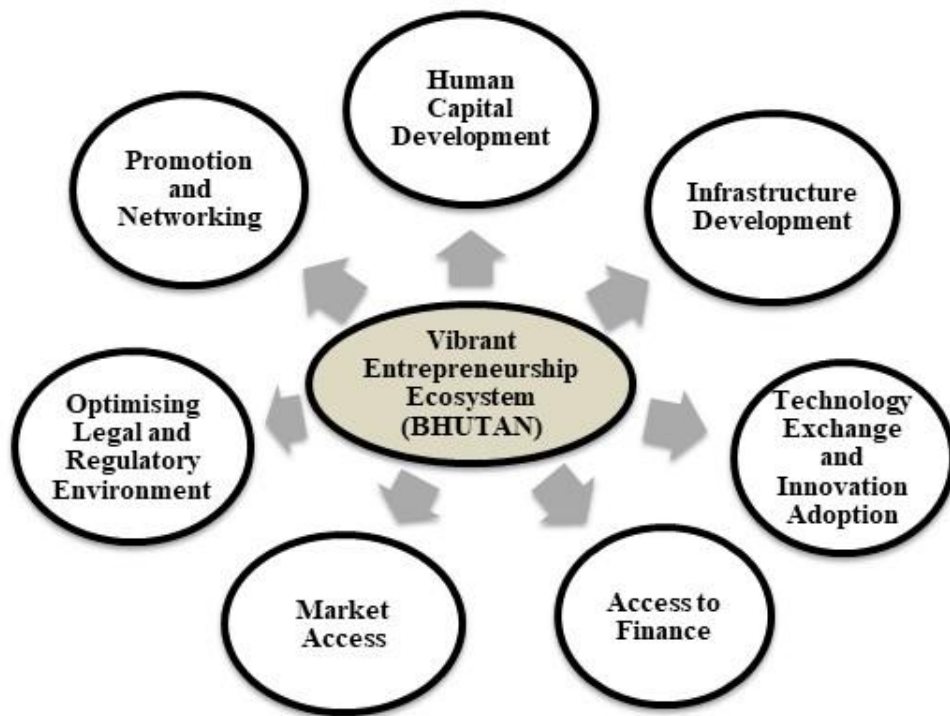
Human Capital Development

Promotion and Networking

Infrastructure Development

Vibrant Entrepreneurship Ecosystem (BHUTAN)

Optimising Legal and Regulatory Environment

Technology Exchange and Innovation Adoption

Market Access

Access to Finance